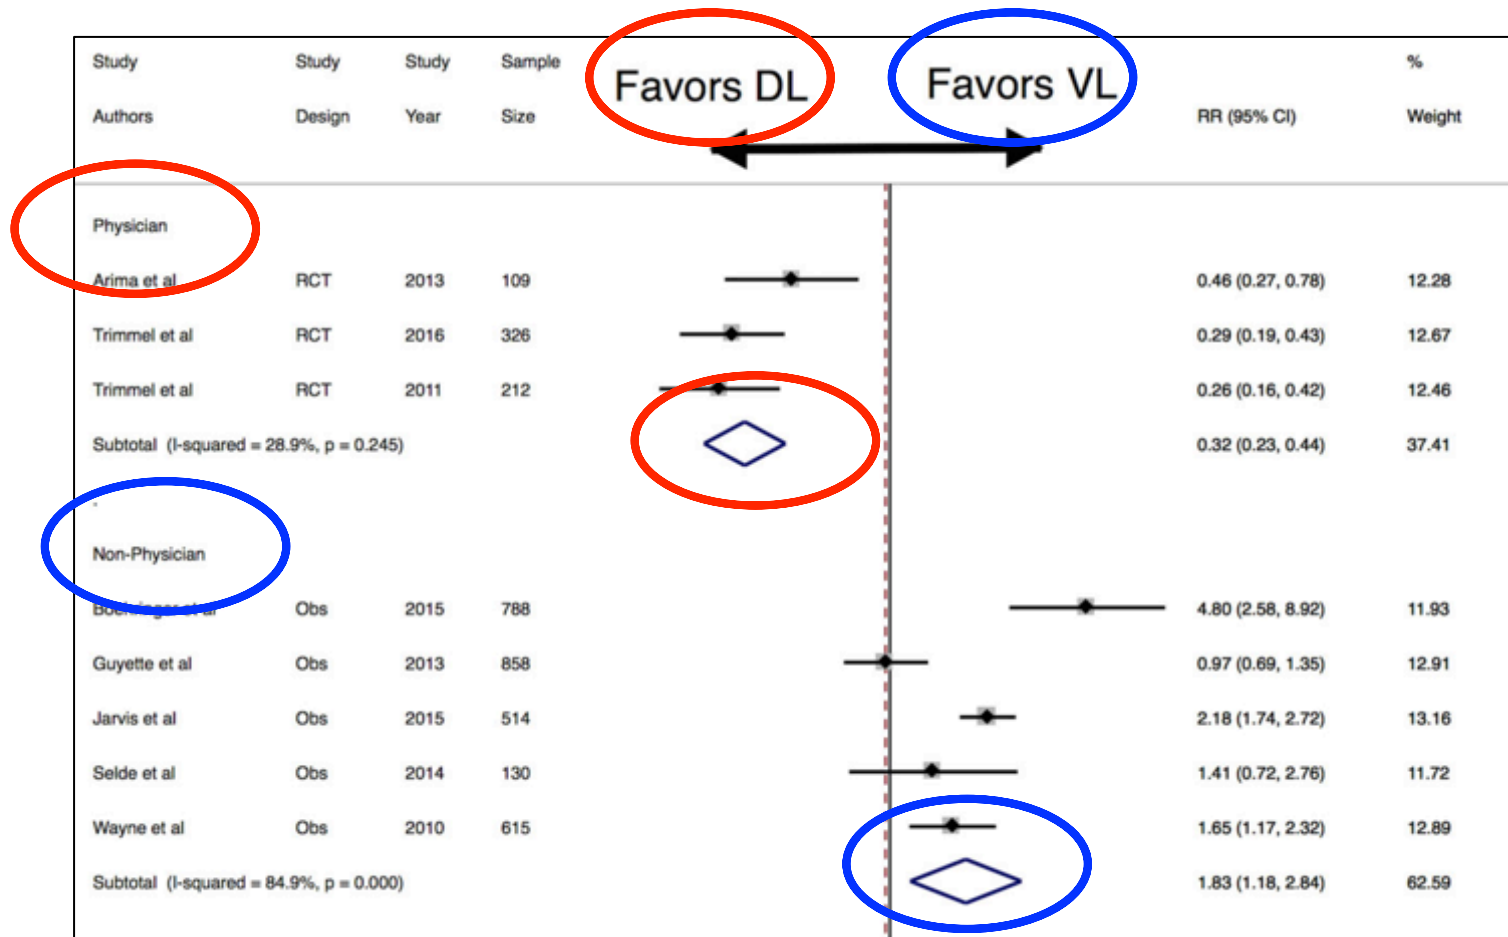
| Study Authors | Study Design | Study Year | Sample Size | RR (95% CI) | % Weight |
|---|---|---|---|---|---|
| Physician | | | | | |
| Arima et al | RCT | 2013 | 109 | 0.46 (0.27, 0.78) | 12.28 |
| Trimmel et al | RCT | 2016 | 326 | 0.29 (0.19, 0.43) | 12.67 |
| Trimmel et al | RCT | 2011 | 212 | 0.26 (0.16, 0.42) | 12.46 |
| Subtotal (I-squared = 28.9%, p = 0.245) | | | | 0.32 (0.23, 0.44) | 37.41 |
| Non-Physician | | | | | |
| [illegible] | Obs | 2015 | 788 | 4.80 (2.58, 8.92) | 11.93 |
| Guyette et al | Obs | 2013 | 858 | 0.97 (0.69, 1.35) | 12.91 |
| Jarvis et al | Obs | 2015 | 514 | 2.18 (1.74, 2.72) | 13.16 |
| Selde et al | Obs | 2014 | 130 | 1.41 (0.72, 2.76) | 11.72 |
| Wayne et al | Obs | 2010 | 615 | 1.65 (1.17, 2.32) | 12.89 |
| Subtotal (I-squared = 84.9%, p = 0.000) | | | | 1.83 (1.18, 2.84) | 62.59 |

Favors DL
Favors VL